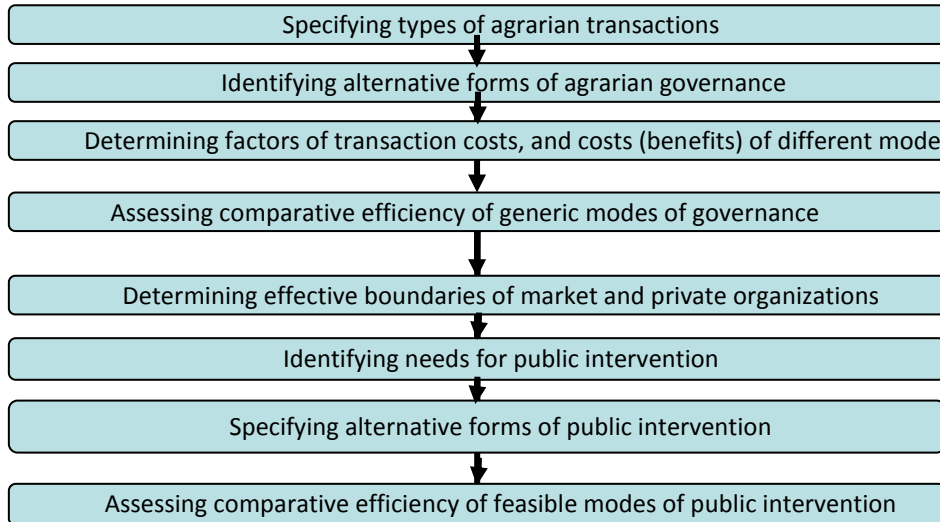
Specifying types of agrarian transactions

Identifying alternative forms of agrarian governance

Determining factors of transaction costs, and costs (benefits) of different mode

Assessing comparative efficiency of generic modes of governance

Determining effective boundaries of market and private organizations

Identifying needs for public intervention

Specifying alternative forms of public intervention

Assessing comparative efficiency of feasible modes of public intervention